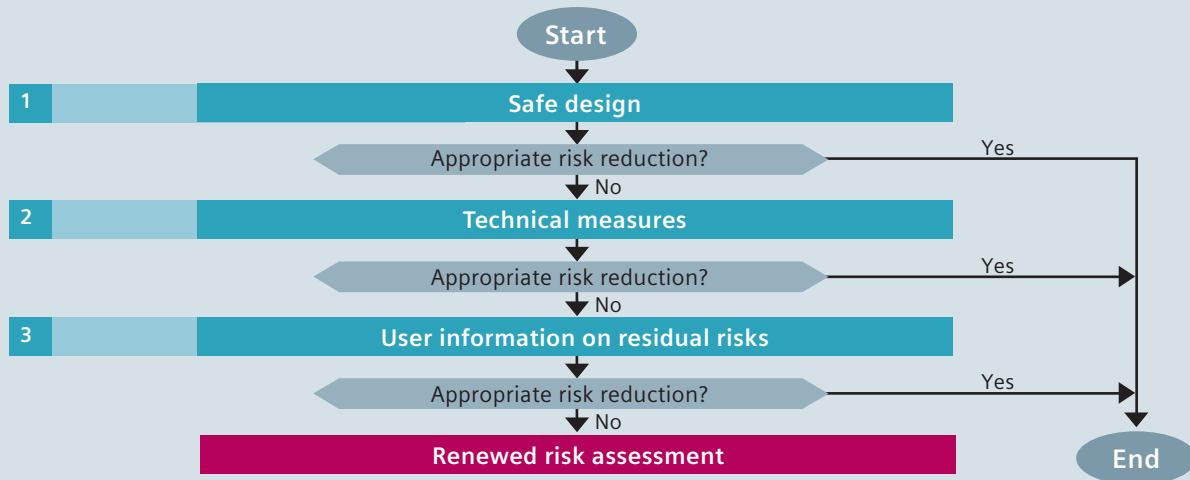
Start

1 Safe design

Appropriate risk reduction? Yes

No

2 Technical measures

Appropriate risk reduction? Yes

No

3 User information on residual risks

Appropriate risk reduction? Yes

No

Renewed risk assessment

End